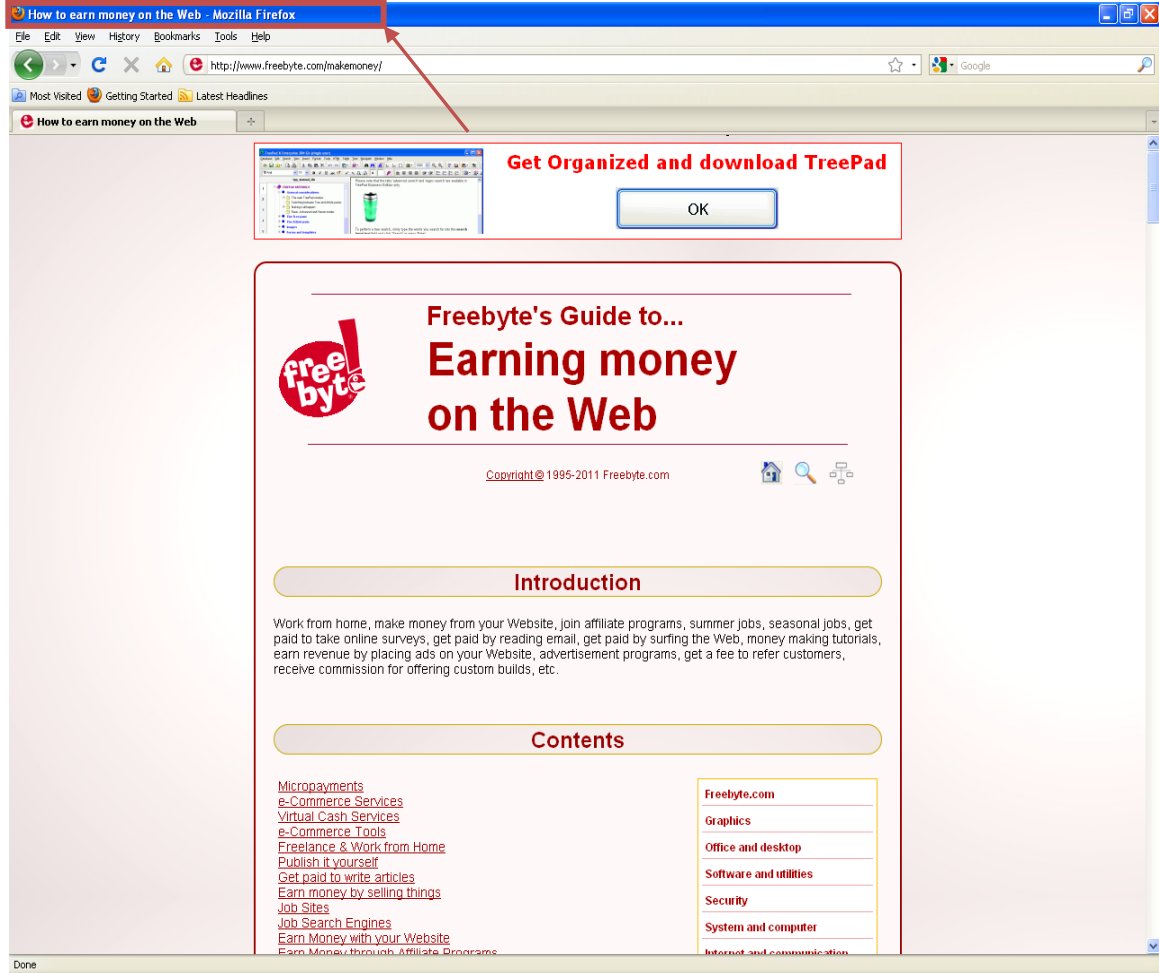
How to earn money on the Web - Mozilla Firefox

File Edit View History Bookmarks Tools Help

http://www.freebyte.com/makemoney/

Google

Most Visited Getting Started Latest Headlines

How to earn money on the Web

Get Organized and download TreePad

OK

Freebyte's Guide to...

Earning money on the Web

free byte

Copyright © 1995-2011 Freebyte.com

Introduction

Work from home, make money from your Website, join affiliate programs, summer jobs, seasonal jobs, get paid to take online surveys, get paid by reading email, get paid by surfing the Web, money making tutorials, earn revenue by placing ads on your Website, advertisement programs, get a fee to refer customers, receive commission for offering custom builds, etc.

Contents

Micropayments
e-Commerce Services
Virtual Cash Services
e-Commerce Tools
Freelance & Work from Home
Publish it yourself
Get paid to write articles
Earn money by selling things
Job Sites
Job Search Engines
Earn Money with your Website
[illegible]

Freebyte.com
Graphics
Office and desktop
Software and utilities
Security
System and computer
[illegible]

Done